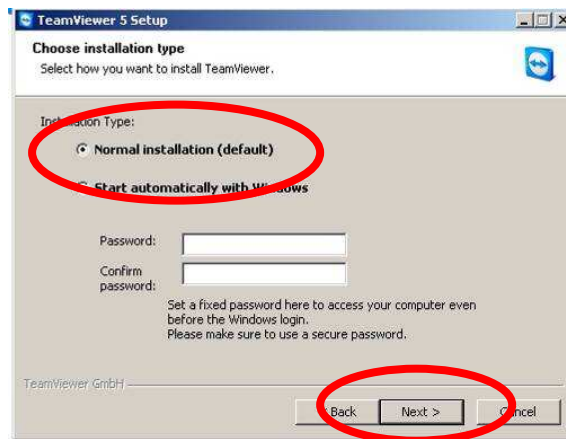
TeamViewer 5 Setup

Choose installation type

Select how you want to install TeamViewer.

Ins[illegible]tion Type:

Normal installation (default)

Start automatically with W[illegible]ows

Password:

Confirm password:

Set a fixed password here to access your computer even before the Windows login.
Please make sure to use a secure password.

TeamViewer GmbH

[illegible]Back

Next >

C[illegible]cel